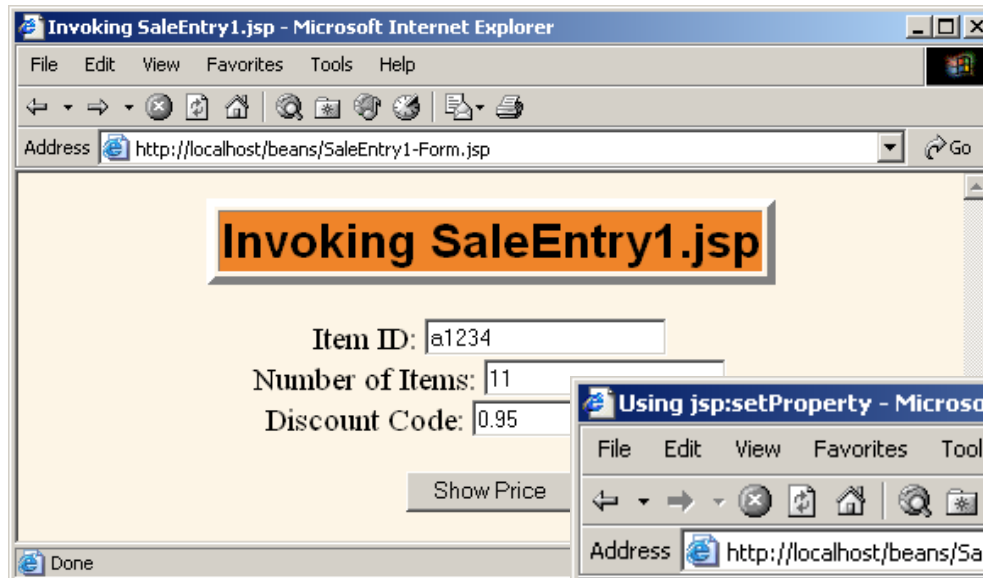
Invoking SaleEntry1.jsp - Microsoft Internet Explorer

File Edit View Favorites Tools Help

Address http://localhost/beans/SaleEntry1-Form.jsp

Go

Invoking SaleEntry1.jsp

Item ID: a1234

Number of Items: 11

Discount Code: 0.95

Show Price

Done

Using jsp:setProperty - Microso

File Edit View Favorites Tool

Address http://localhost/beans/Sa